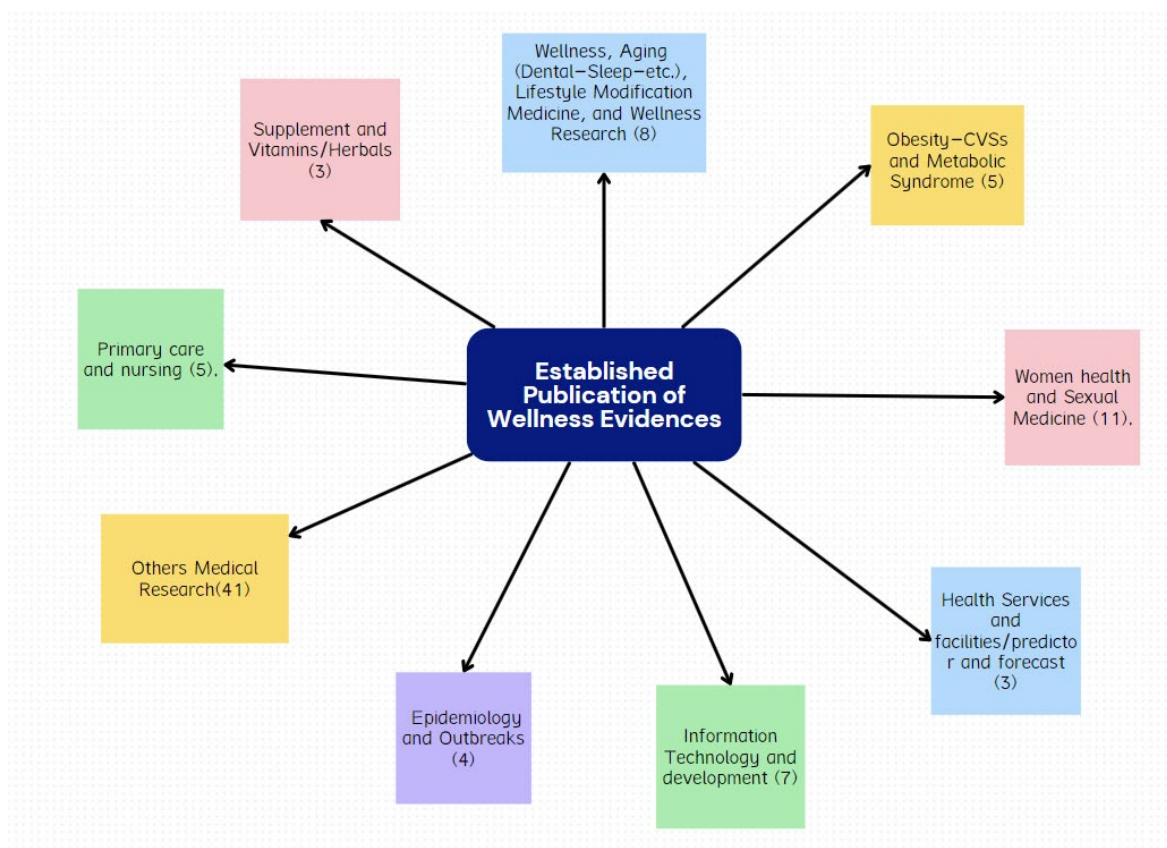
Wellness, Aging (Dental–Sleep–etc.), Lifestyle Modification Medicine, and Wellness Research (8)

Supplement and Vitamins/Herbals (3)

Obesity–CVSs and Metabolic Syndrome (5)

Primary care and nursing (5).

Established Publication of Wellness Evidences

Women health and Sexual Medicine (11).

Others Medical Research(41)

Health Services and facilities/predictor and forecast (3)

Epidemiology and Outbreaks (4)

Information Technology and development (7)